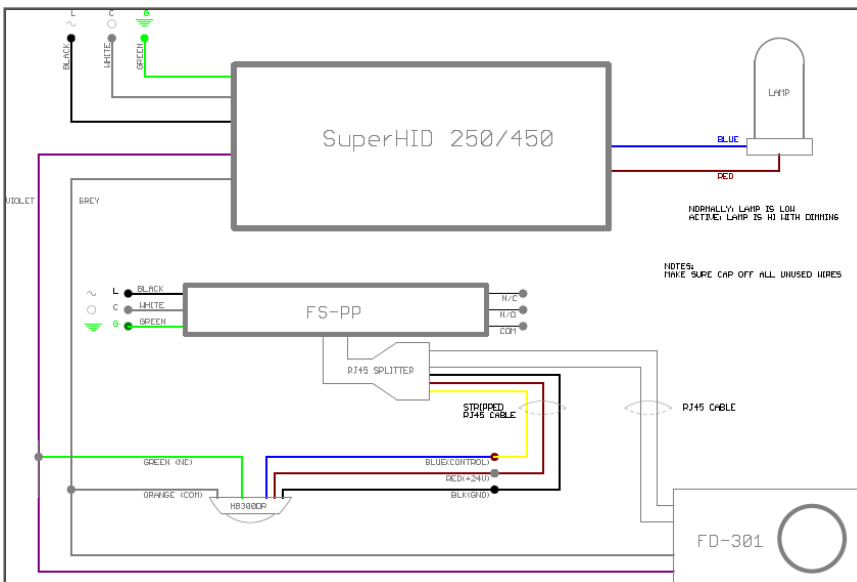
L
~
C
○
G

BLACK
WHITE
GREEN

SuperHID 250/450

LAMP

BLUE
RED

VIOLET
GREY

NORMALLY: LAMP IS LOW
ACTIVE: LAMP IS HI WITH DIMMING

NOTES:
MAKE SURE CAP OFF ALL UNUSED WIRES

~ L BLACK
○ C WHITE
G GREEN

FS-PP

N/C
N/O
COM

RJ45 SPLITTER

STRIPPED
RJ45 CABLE

RJ45 CABLE

GREEN (NC)
ORANGE (COM)

BLUE(CONTROL)
RED(+24V)
BLK(GND)

HB300DR

FD-301